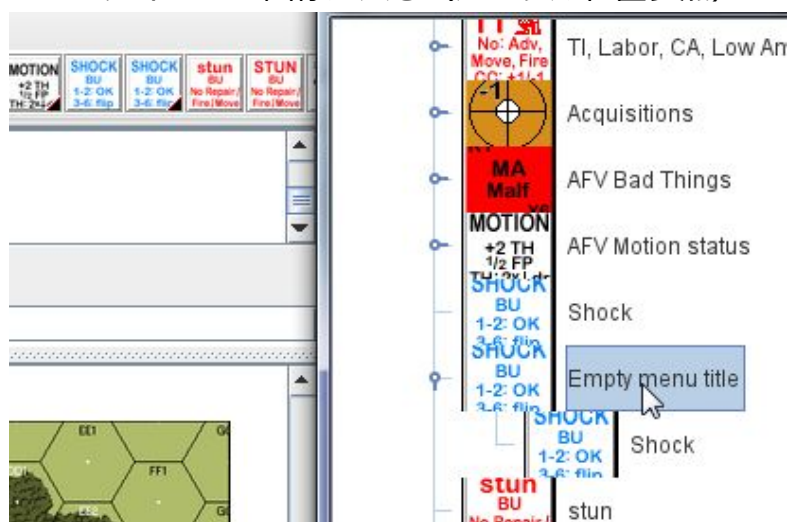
MOTION
+2 TH
½ FP
TH: 2+

SHOCK
BU
1-2: OK
3-6: flip

SHOCK
BU
1-2: OK
3-6: flip

stun
BU
No Repair/
Fire/Move

STUN
BU
No Repair/
Fire/Move

EE1
FF1

No: Adv,
Move, Fire
CC: +1/-1

TI, Labor, CA, Low Am

-1

Acquisitions

MA
Malf

AFV Bad Things

MOTION
+2 TH
½ FP

AFV Motion status

SHOCK
BU
1-2: OK
3-6: flip

Shock

SHOCK
BU
1-2: OK
3-6: flip

Empty menu title

SHOCK
BU
1-2: OK
3-6: flip

Shock

stun
BU
No Repair/

stun